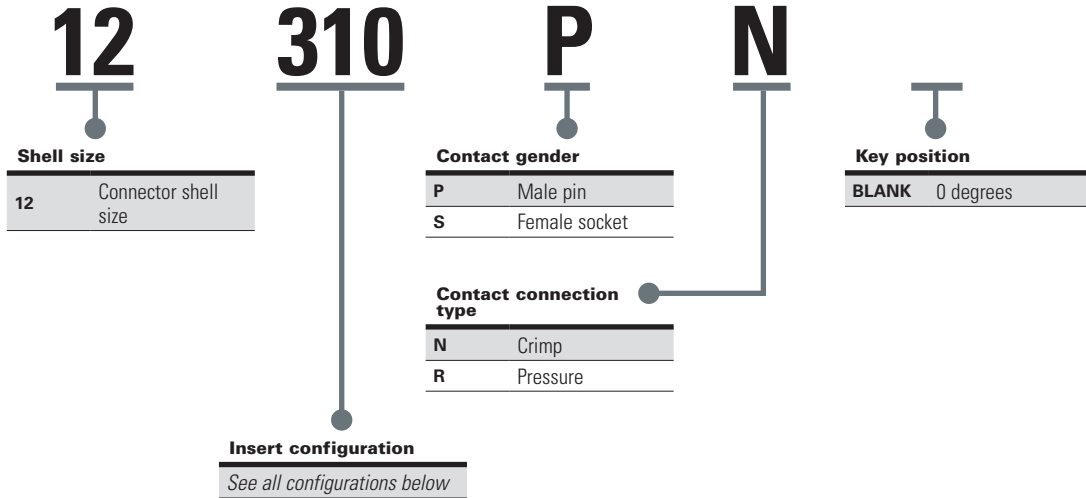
12 310 P N

Shell size

| 12 | Connector shell size |
|---|---|

Contact gender

| P | Male pin |
|---|---|
| S | Female socket |

Key position

| BLANK | 0 degrees |
|---|---|

Contact connection type

| N | Crimp |
|---|---|
| R | Pressure |

Insert configuration

See all configurations below